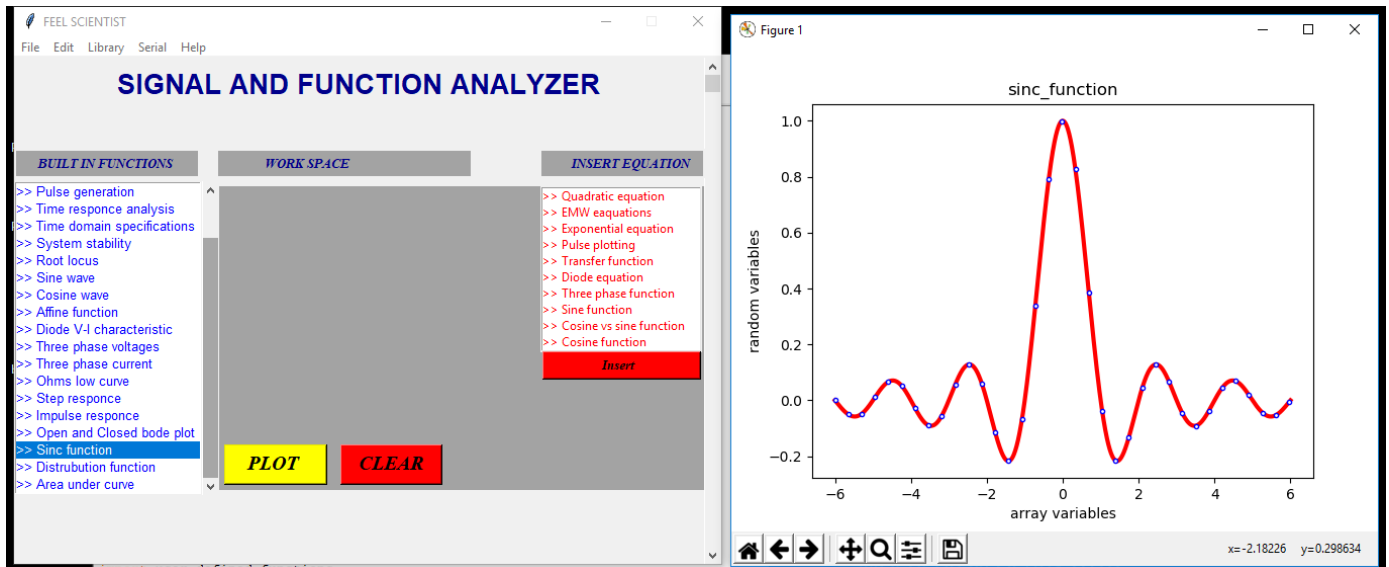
FEEL SCIENTIST

File Edit Library Serial Help

SIGNAL AND FUNCTION ANALYZER

BUILT IN FUNCTIONS

WORK SPACE

INSERT EQUATION

>> Pulse generation
>> Time responce analysis
>> Time domain specifications
>> System stability
>> Root locus
>> Sine wave
>> Cosine wave
>> Affine function
>> Diode V-I characteristic
>> Three phase voltages
>> Three phase current
>> Ohms low curve
>> Step responce
>> Impulse responce
>> Open and Closed bode plot
>> Sinc function
>> Distrubution function
>> Area under curve

>> Quadratic equation
>> EMW eaquations
>> Exponential equation
>> Pulse plotting
>> Transfer function
>> Diode equation
>> Three phase function
>> Sine function
>> Cosine vs sine function
>> Cosine function

Insert

PLOT

CLEAR

Figure 1

sinc_function

random variables

1.0
0.8
0.6
0.4
0.2
0.0
−0.2

−6 −4 −2 0 2 4 6

array variables

x=-2.18226 y=0.298634